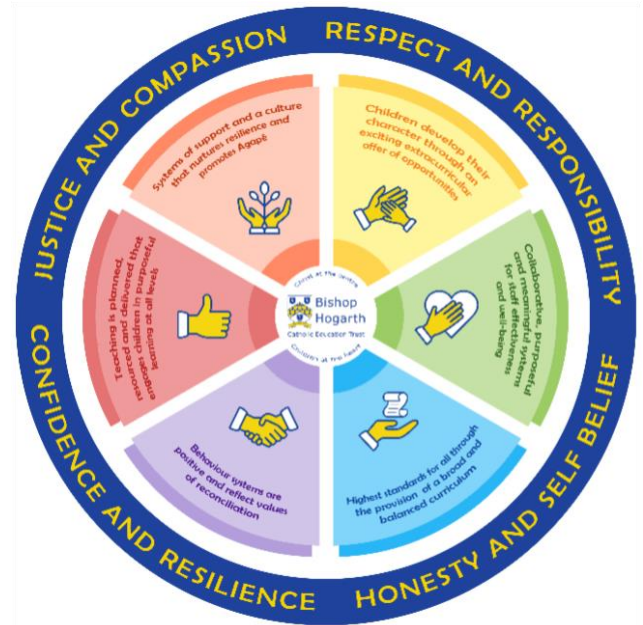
JUSTICE AND COMPASSION

RESPECT AND RESPONSIBILITY

HONESTY AND SELF BELIEF

CONFIDENCE AND RESILIENCE

Systems of support and a culture that nurtures resilience and promotes Agapé

Children develop their character through an exciting extracurricular offer of opportunities

Collaborative, purposeful and meaningful systems for staff effectiveness and well-being

Highest standards for all through the provision of a broad and balanced curriculum

Behaviour systems are positive and reflect values of reconciliation

Teaching is planned, resourced and delivered that engages children in purposeful learning at all levels

Christ at the centre

Bishop Hogarth

Catholic Education Trust

Children at the heart